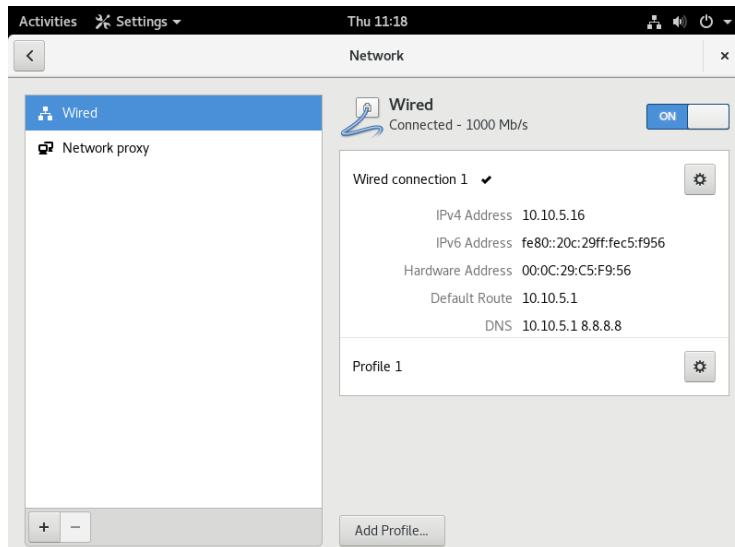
Activities Settings ▾ Thu 11:18

Network ×

Wired
Network proxy

Wired
Connected - 1000 Mb/s
ON

Wired connection 1 ✔
IPv4 Address 10.10.5.16
IPv6 Address fe80::20c:29ff:fec5:f956
Hardware Address 00:0C:29:C5:F9:56
Default Route 10.10.5.1
DNS 10.10.5.1 8.8.8.8

Profile 1

+ −

Add Profile...